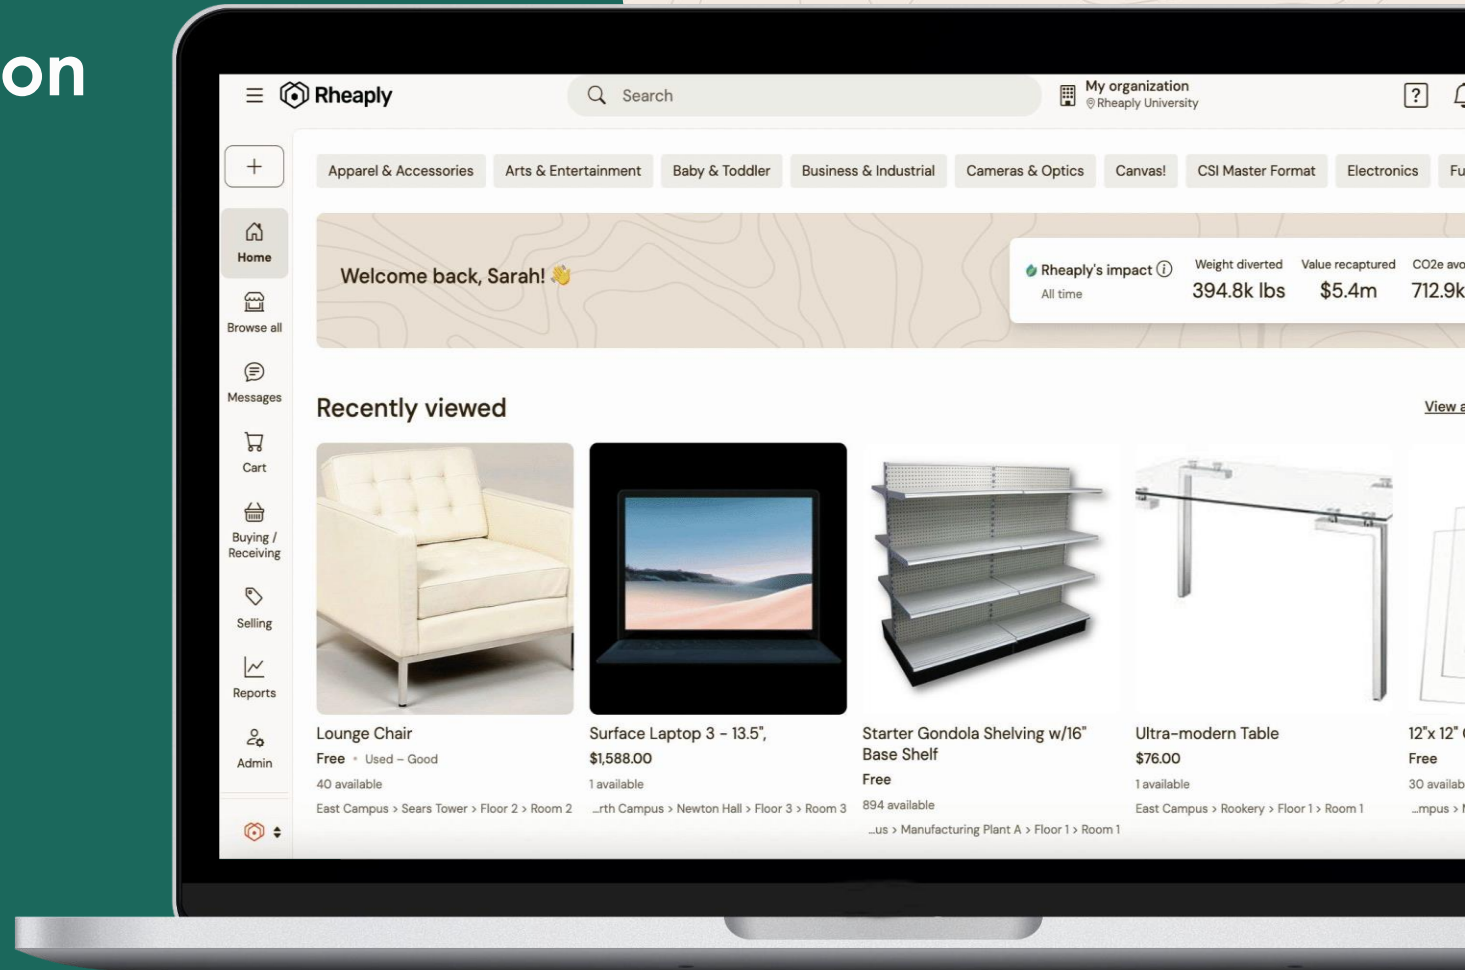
on

Rheaply

Search

My organization
Rheaply University

?

+

Home

Browse all

Messages

Cart

Buying / Receiving

Selling

Reports

Admin

Apparel & Accessories | Arts & Entertainment | Baby & Toddler | Business & Industrial | Cameras & Optics | Canvas! | CSI Master Format | Electronics | Fu

Welcome back, Sarah! 👋

Rheaply's impact ⓘ
All time

Weight diverted
394.8k lbs

Value recaptured
$5.4m

CO2e avo
712.9k

Recently viewed

View a

Lounge Chair
Free • Used – Good
40 available
East Campus > Sears Tower > Floor 2 > Room 2

Surface Laptop 3 - 13.5",
$1,588.00
1 available
...rth Campus > Newton Hall > Floor 3 > Room 3

Starter Gondola Shelving w/16" Base Shelf
Free
894 available
...us > Manufacturing Plant A > Floor 1 > Room 1

Ultra-modern Table
$76.00
1 available
East Campus > Rookery > Floor 1 > Room 1

12"x 12"
Free
30 availab
...mpus >